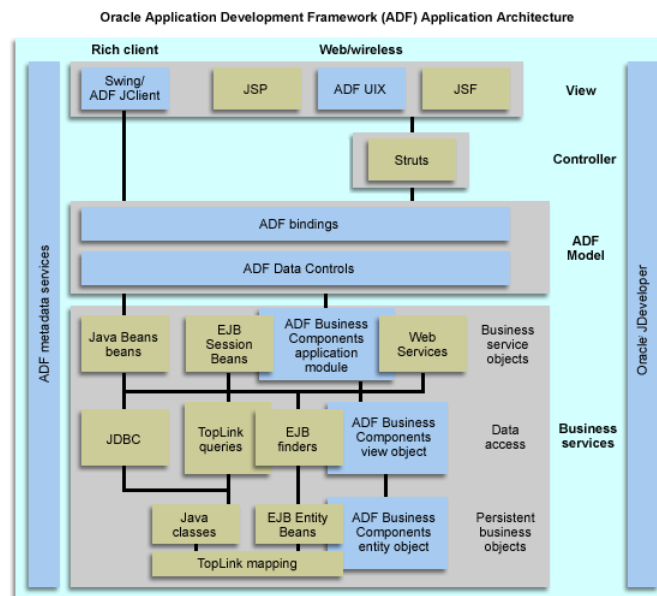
Oracle Application Development Framework (ADF) Application Architecture

ADF metadata services

Rich client

Web/wireless

Swing/ ADF JClient

JSP

ADF UIX

JSF

View

Struts

Controller

ADF bindings

ADF Data Controls

ADF Model

Java Beans beans

EJB Session Beans

ADF Business Components application module

Web Services

Business service objects

JDBC

TopLink queries

EJB finders

ADF Business Components view object

Data access

Business services

Java classes

EJB Entity Beans

ADF Business Components entity object

Persistent business objects

TopLink mapping

Oracle JDeveloper